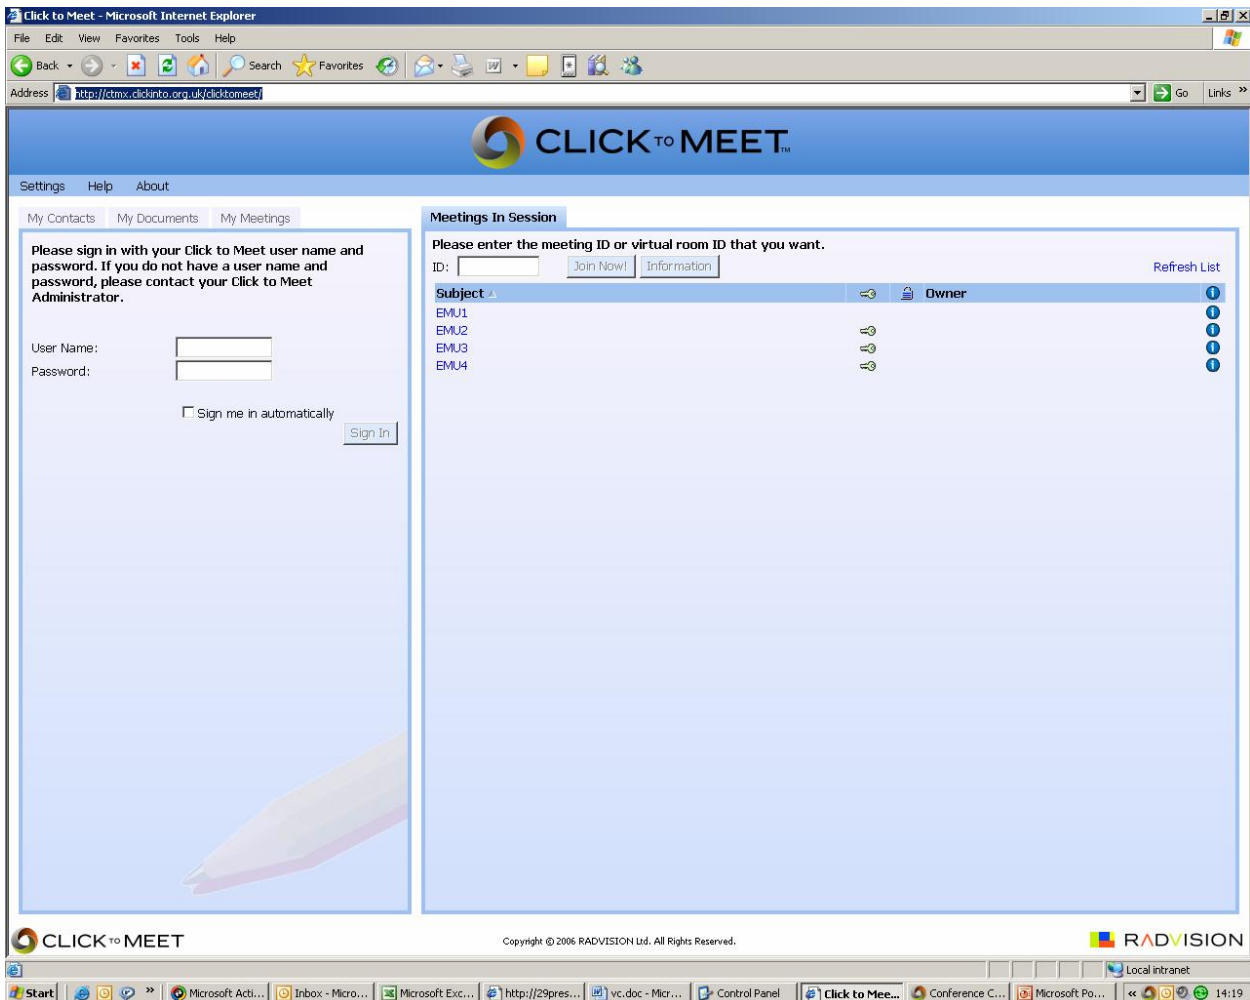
Click to Meet - Microsoft Internet Explorer

File Edit View Favorites Tools Help

Back Search Favorites

Address http://ctmx.clickinto.org.uk/clicktomeet/

Go Links

CLICK TO MEET TM

Settings Help About

My Contacts My Documents My Meetings

Please sign in with your Click to Meet user name and password. If you do not have a user name and password, please contact your Click to Meet Administrator.

User Name:
Password:

Sign me in automatically

Sign In

Meetings In Session

Please enter the meeting ID or virtual room ID that you want.

ID: Join Now! Information

Refresh List

| Subject | | Owner | |
|---|---|---|---|
| EMU1 | | | |
| EMU2 | | | |
| EMU3 | | | |
| EMU4 | | | |

CLICK TO MEET

Copyright © 2006 RADVISION Ltd. All Rights Reserved.

RADVISION

Local intranet

Start Microsoft Acti... Inbox - Micro... Microsoft Exc... http://29pres... vc.doc - Micr... Control Panel Click to Mee... Conference C... Microsoft Po... 14:19